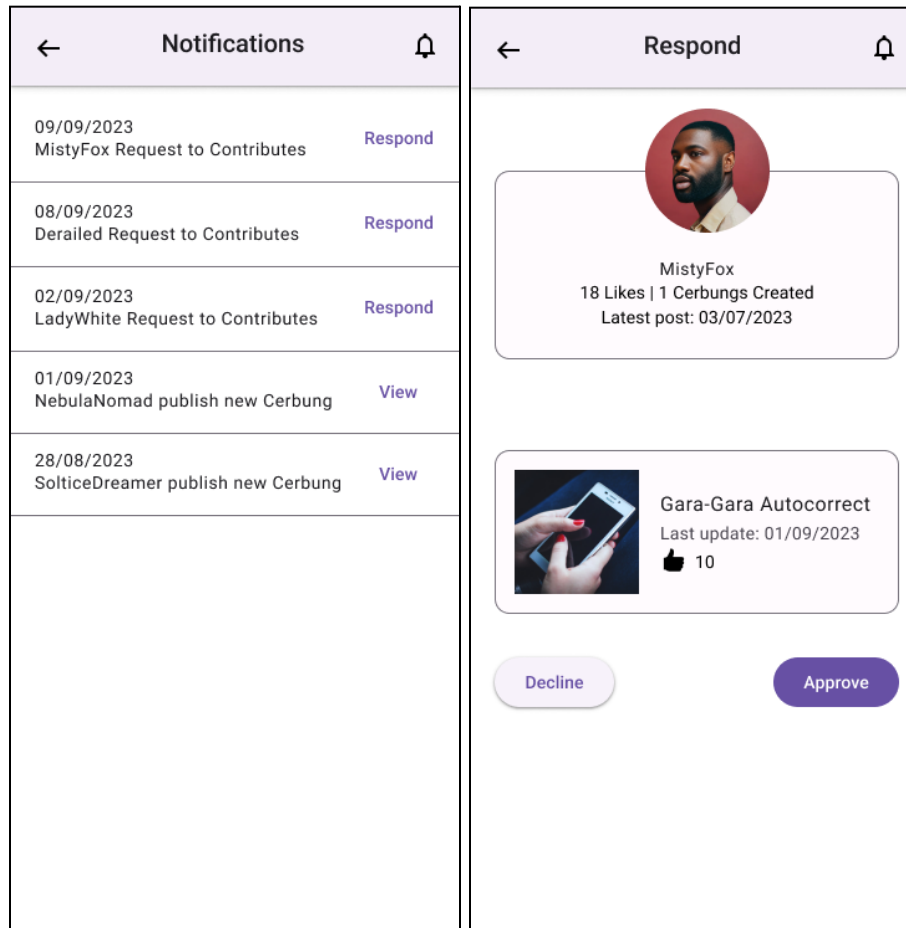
←
Notifications

09/09/2023
MistyFox Request to Contributes
Respond

08/09/2023
Derailed Request to Contributes
Respond

02/09/2023
LadyWhite Request to Contributes
Respond

01/09/2023
NebulaNomad publish new Cerbung
View

28/08/2023
SolticeDreamer publish new Cerbung
View

←
Respond

MistyFox
18 Likes | 1 Cerbungs Created
Latest post: 03/07/2023

Gara-Gara Autocorrect
Last update: 01/09/2023
10

Decline
Approve